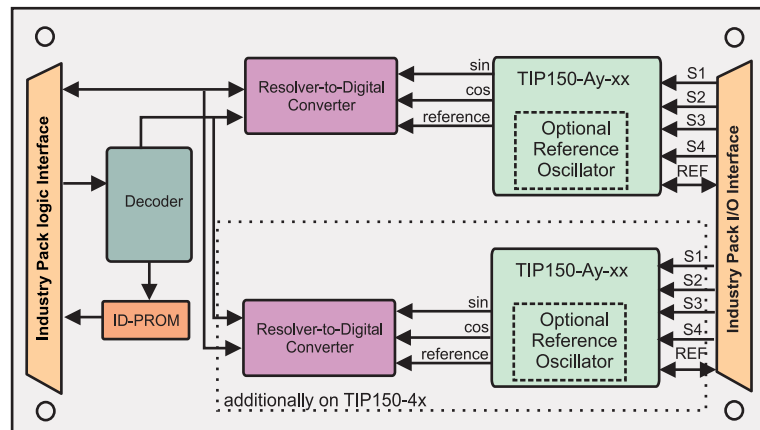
Industry Pack logic Interface

Resolver-to-Digital Converter

sin
cos
reference

TIP150-Ay-xx

Optional Reference Oscillator

S1
S2
S3
S4
REF

Industry Pack I/O Interface

Decoder

ID-PROM

TIP150-Ay-xx

S1
S2
S3
S4
REF

sin
cos
reference

Resolver-to-Digital Converter

Optional Reference Oscillator

additionally on TIP150-4x